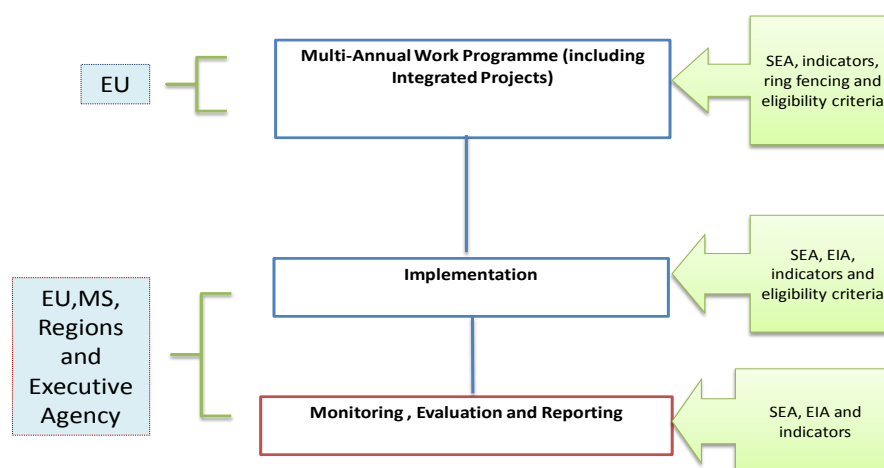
EU

Multi-Annual Work Programme (including Integrated Projects)

SEA, indicators, ring fencing and eligibility criteria

Implementation

SEA, EIA, indicators and eligibility criteria

EU,MS, Regions and Executive Agency

Monitoring , Evaluation and Reporting

SEA, EIA and indicators